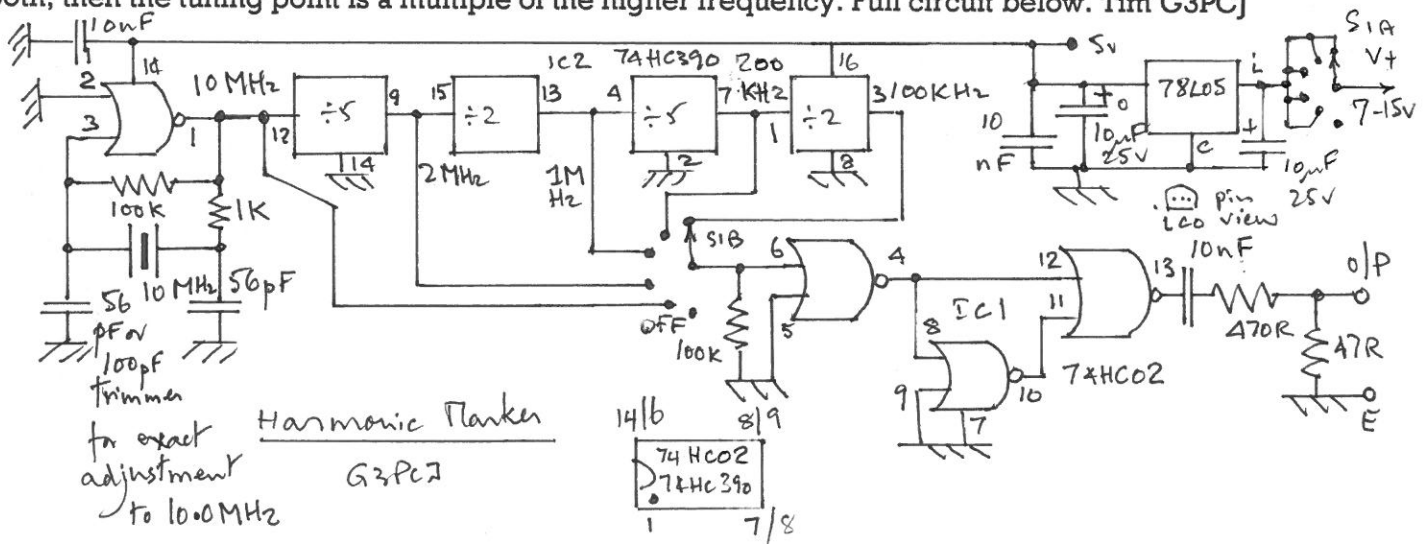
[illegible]oth, then the tuning point is a multiple of the higher frequency. Full circuit below. Tim G3PC]

10nF 14 2 3 1 10 MHz 12 ÷5 14 9 15 ÷2 13 2MHz IC2 74HC390 4 ÷5 2 1M Hz 200 7 KHz 1 ÷2 8 16 3 100KHz 5v 10 nF 78L05 i o c 10μF 25v 10μF 25v S1A V+ 7-15v pin LCO view

100k 1K 10 MHz 56pF 56 pF or 100pF trimmer for exact adjustment to 10.0MHz

S1B OFF 100k 6 5 4 8/9 IC1 8 9 7 10 12 11 13 74HC02 10nF 470R 47R O/P E

Harmonic Marker G3PCJ

14|16 74HC02 74HC390 1 7/8